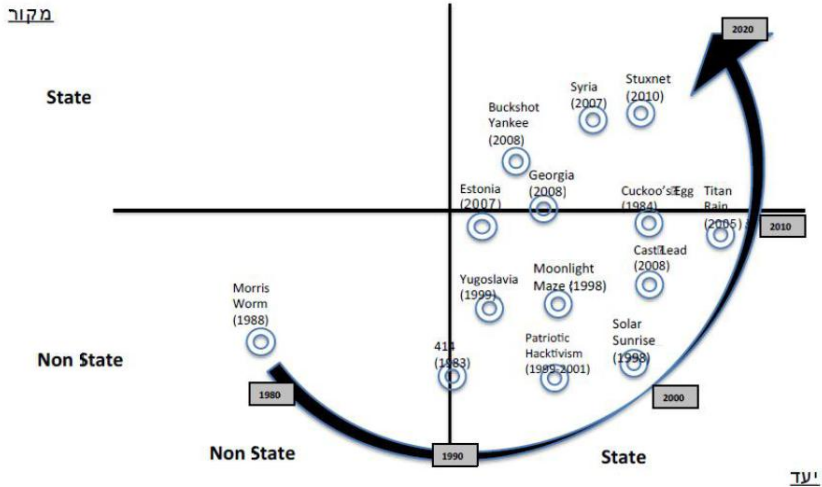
מקור

State

Non State

Non State

State

יעד

2020

2010

2000

1990

1980

Syria (2007)

Stuxnet (2010)

Buckshot Yankee (2008)

Georgia (2008)

Estonia (2007)

Cuckoo's Egg (1984)

Titan Rain (2005)

Cast Lead (2008)

Moonlight Maze (1998)

Yugoslavia (1999)

Morris Worm (1988)

414 (1983)

Patriotic Hacktivism (1999-2001)

Solar Sunrise (1998)